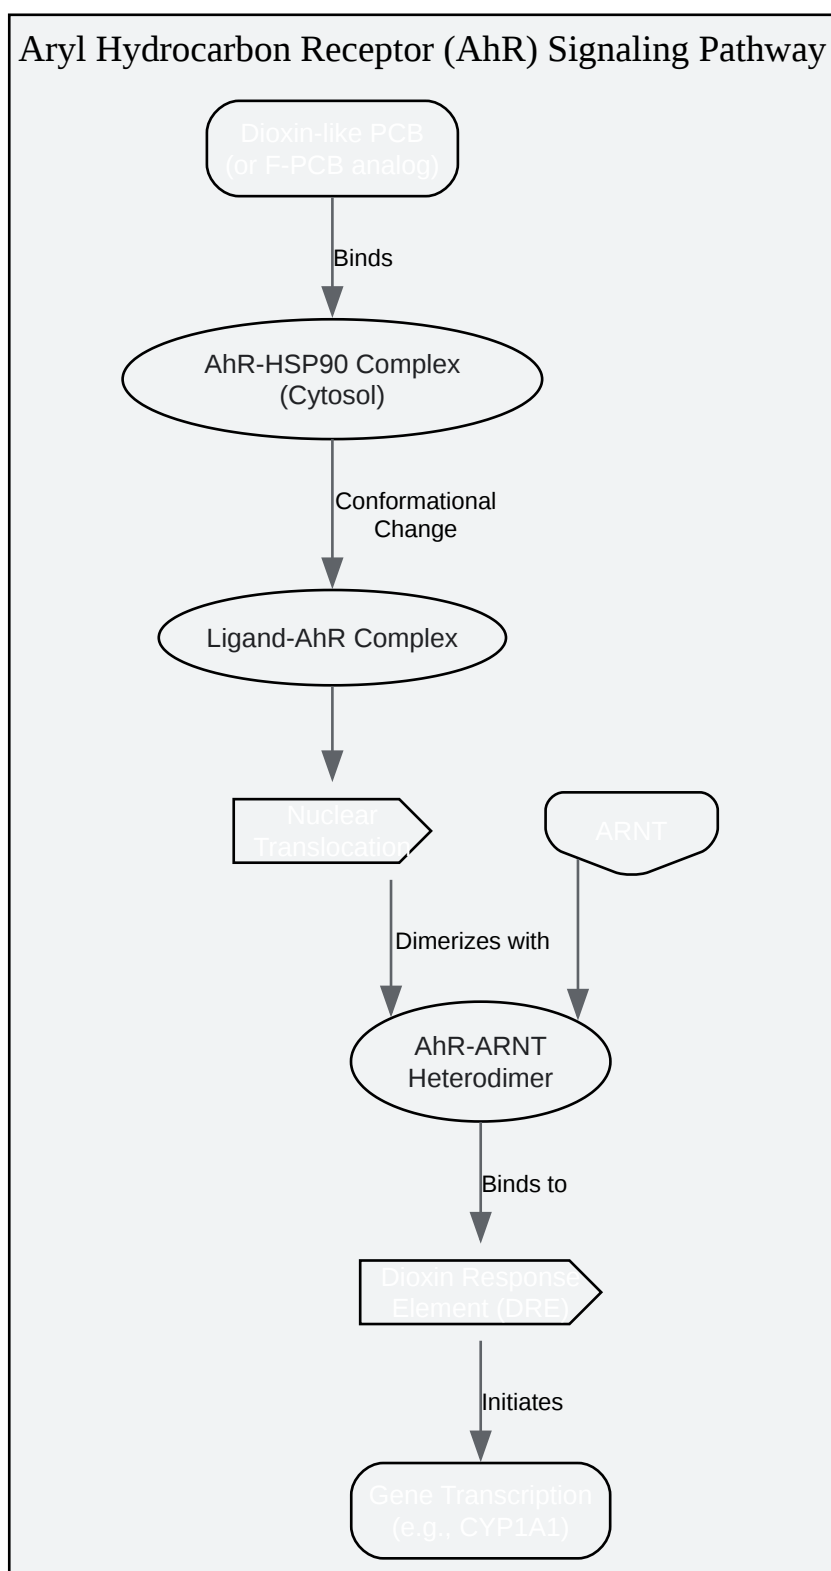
Aryl Hydrocarbon Receptor (AhR) Signaling Pathway

Dioxin-like PCB (or F-PCB analog)

Binds

AhR-HSP90 Complex (Cytosol)

Conformational Change

Ligand-AhR Complex

Nuclear Translocation

ARNT

Dimerizes with

AhR-ARNT Heterodimer

Binds to

Dioxin Response Element (DRE)

Initiates

Gene Transcription (e.g., CYP1A1)